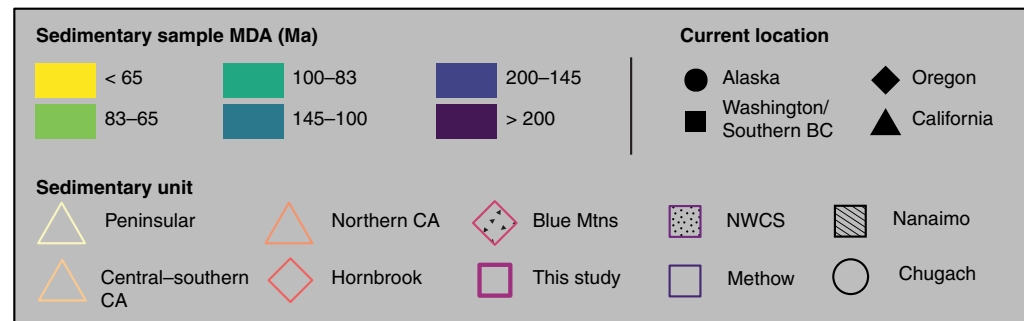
Sedimentary sample MDA (Ma)

< 65

83–65

100–83

145–100

200–145

> 200

Current location

Alaska

Washington/ Southern BC

Oregon

California

Sedimentary unit

Peninsular

Central–southern CA

Northern CA

Hornbrook

Blue Mtns

This study

NWCS

Methow

Nanaimo

Chugach